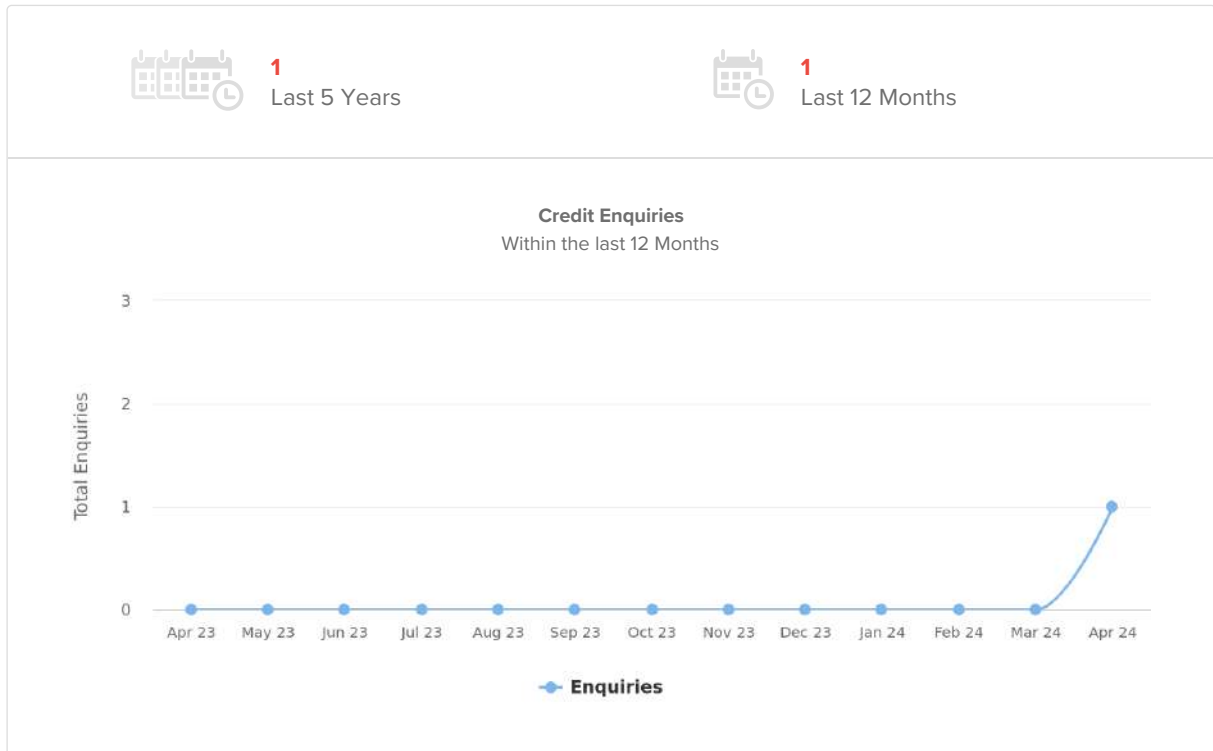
1
Last 5 Years

1
Last 12 Months

Credit Enquiries
Within the last 12 Months

Total Enquiries

3
2
1
0

Apr 23 May 23 Jun 23 Jul 23 Aug 23 Sep 23 Oct 23 Nov 23 Dec 23 Jan 24 Feb 24 Mar 24 Apr 24

Enquiries